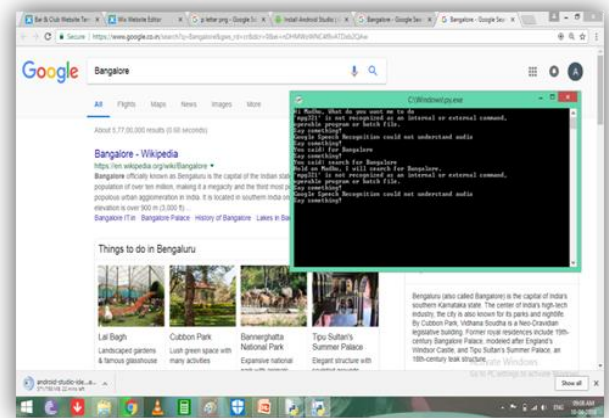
Bar & Club Website Te | Wix Website Editor | p letter png - Google S | Install Android Studio | Bangalore - Google Sea | Bangalore - Google Sea

Secure | https://www.google.co.in/search?q=Bangalore&oq=Bangalore

Google

Bangalore

All Flights Maps News Images More

About 5,77,00,000 results (0.60 seconds)

Bangalore - Wikipedia

https://en.wikipedia.org/wiki/Bangalore

Bangalore officially known as Bengaluru is the capital of the Indian state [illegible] population of over ten million, making it a megacity and the third most p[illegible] populous urban agglomeration in India. It is located in southern India on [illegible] elevation is over 900 m (3,000 ft) ...

Bangalore IT in Bangalore Palace History of Bangalore Lakes in Ba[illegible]

Things to do in Bengaluru

Lal Bagh
Landscaped gardens & famous glasshouse

Cubbon Park
Lush green space with many activities

Bannerghatta National Park
Expansive national park with animals

Tipu Sultan's Summer Palace
Elegant structure with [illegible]

Bengaluru (also called Bangalore) is the capital of India's southern Karnataka state. The center of India's high-tech industry, the city is also known for its parks and nightlife. By Cubbon Park, Vidhana Soudha is a Neo-Dravidian legislative building. Former royal residences include 19th-century Bangalore Palace, modeled after England's Windsor Castle, and Tipu Sultan's Summer Palace, an 18th-century teak structure.

C:\Windows\py.exe

Hi Madhu, What do you want me to do
'mpg321' is not recognized as an internal or external command,
operable program or batch file.
Say something!
Google Speech Recognition could not understand audio
Say something!
You said: for Bangalore
Say something!
You said: search for Bangalore
Hold on Madhu, I will search for Bangalore.
'mpg321' is not recognized as an internal or external command,
operable program or batch file.
Say something!
Google Speech Recognition could not understand audio
Say something!

Activate Windows
Go to PC settings to activate Windows.

android-studio-ide...exe

Show all

ENG 09:00 AM